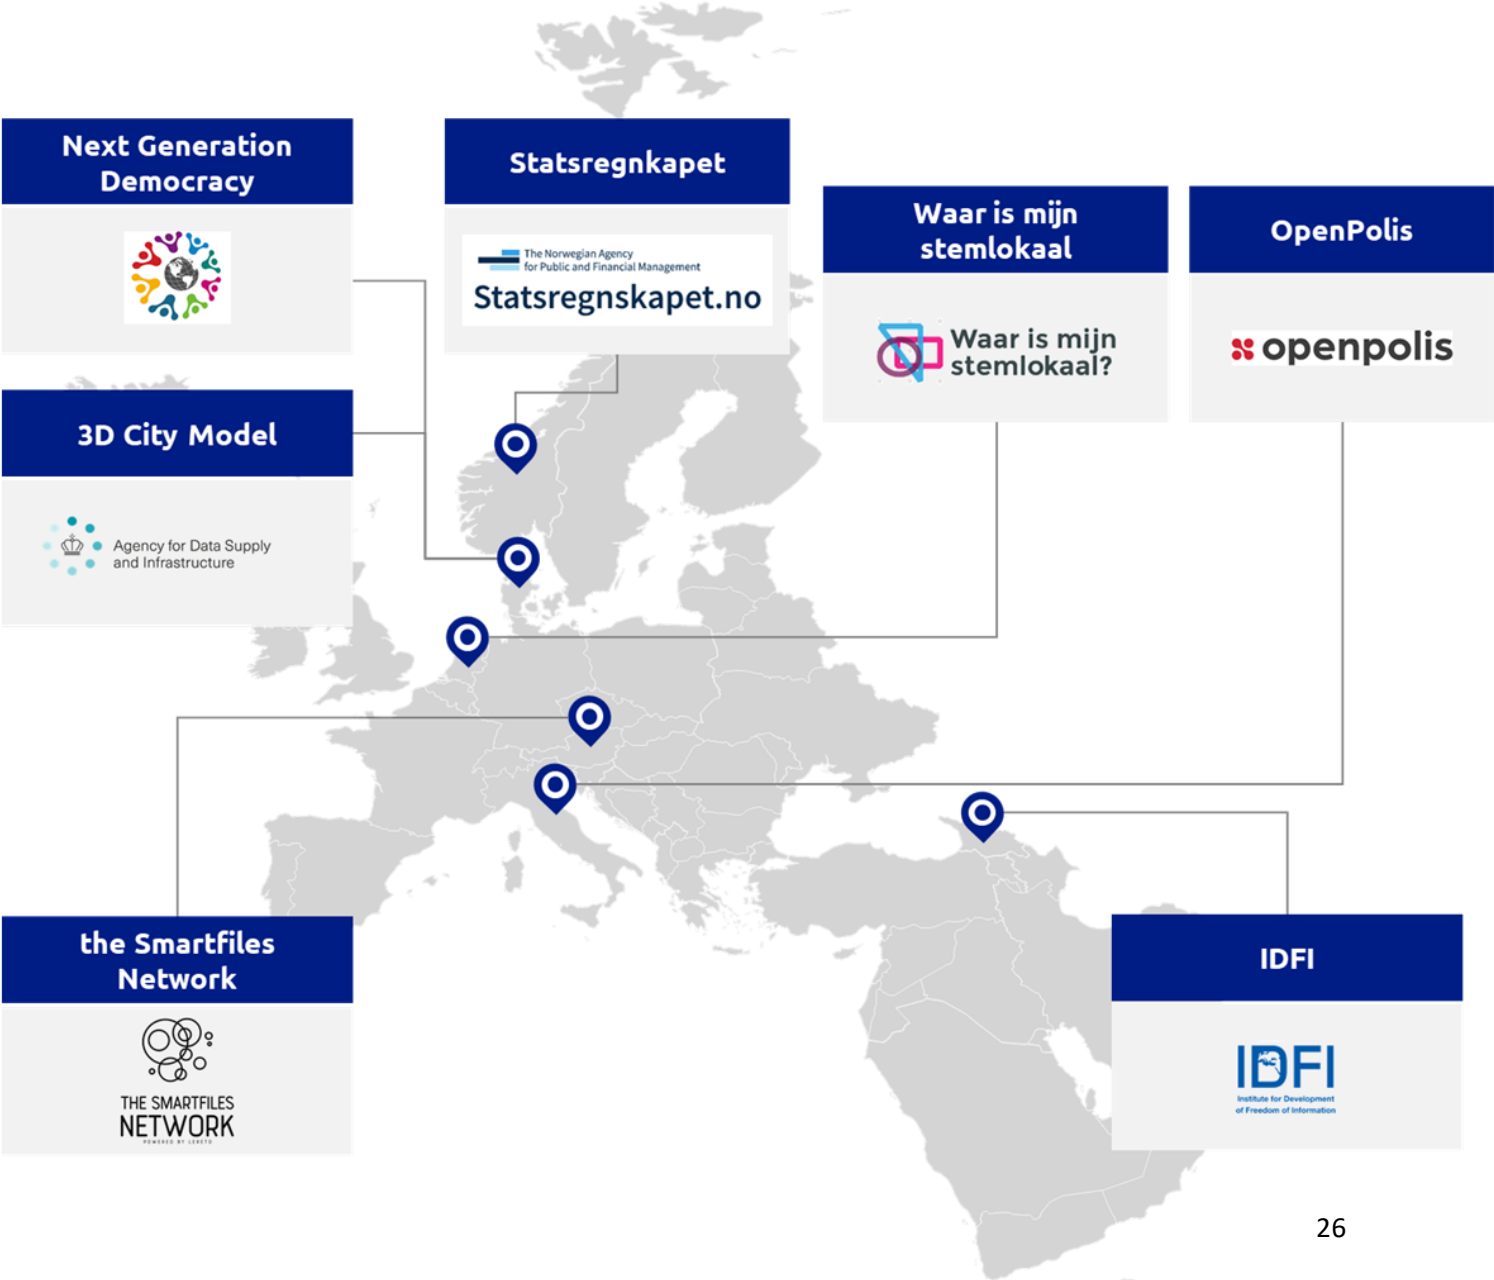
Next Generation Democracy

Statsregnkapet

The Norwegian Agency for Public and Financial Management
Statsregnskapet.no

Waar is mijn stemlokaal

Waar is mijn stemlokaal?

OpenPolis

openpolis

3D City Model

Agency for Data Supply and Infrastructure

the Smartfiles Network

THE SMARTFILES NETWORK
POWERED BY LEBETO

IDFI

IDFI
Institute for Development of Freedom of Information

26